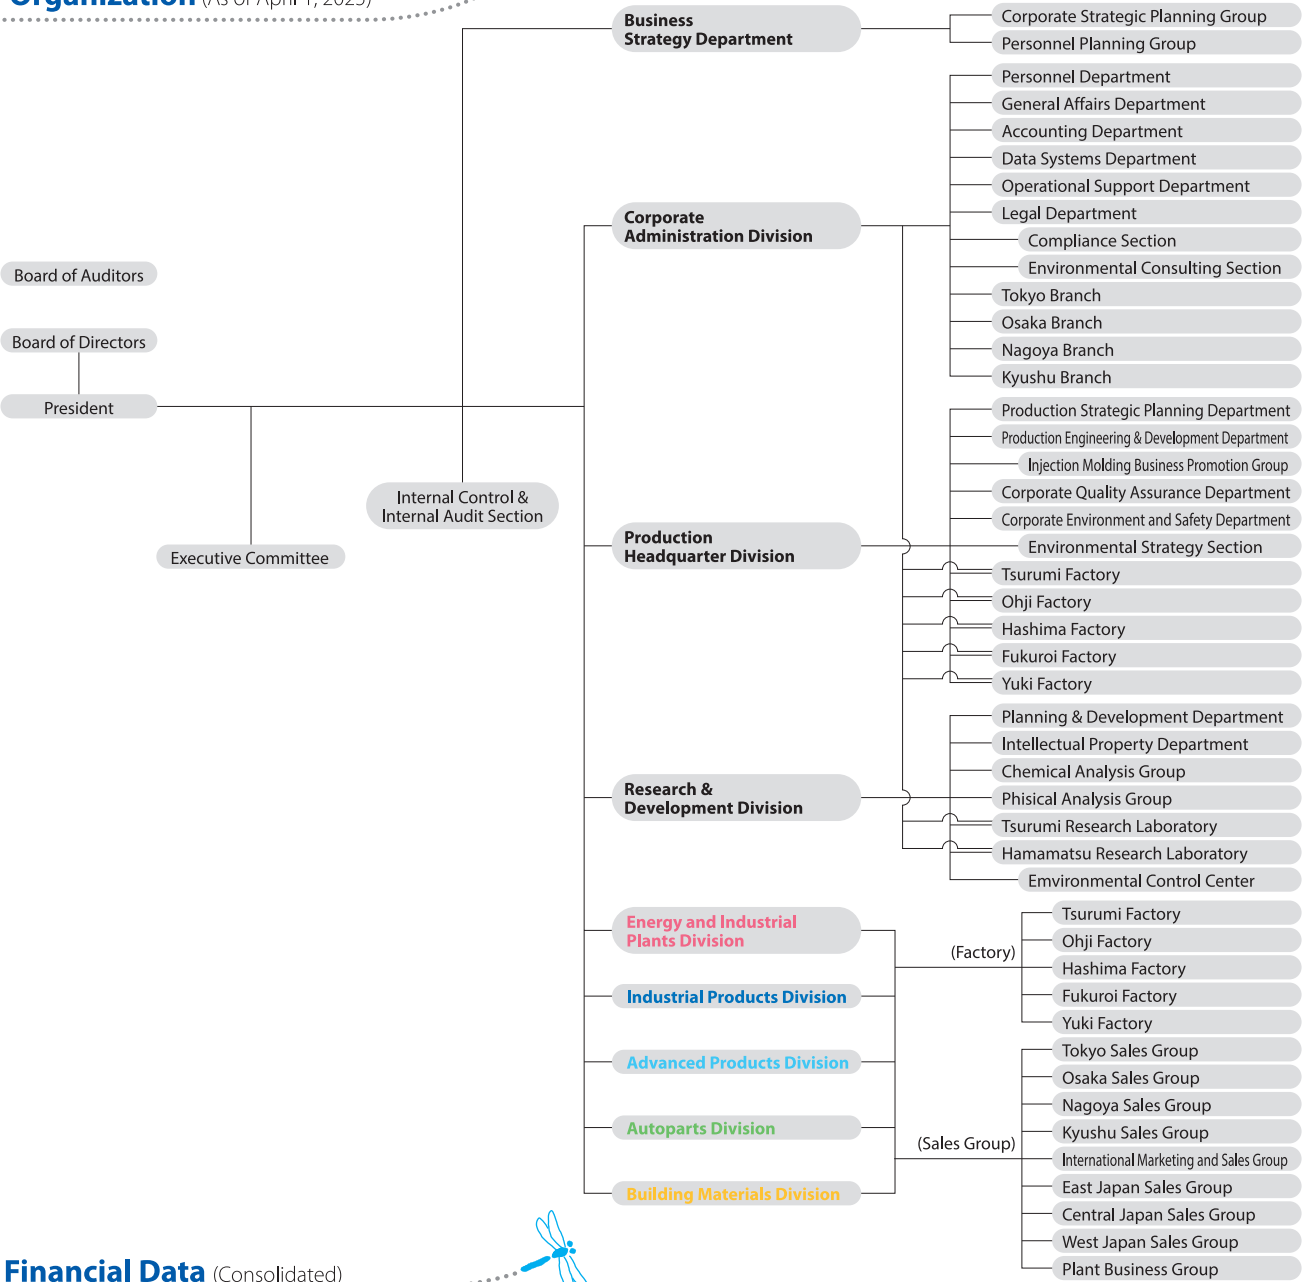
Organization (As of April 1, 2025)

Board of Auditors

Board of Directors

President

Executive Committee

Internal Control & Internal Audit Section

Business Strategy Department

Corporate Strategic Planning Group
Personnel Planning Group

Corporate Administration Division

Personnel Department
General Affairs Department
Accounting Department
Data Systems Department
Operational Support Department
Legal Department
Compliance Section
Environmental Consulting Section
Tokyo Branch
Osaka Branch
Nagoya Branch
Kyushu Branch

Production Headquarter Division

Production Strategic Planning Department
Production Engineering & Development Department
Injection Molding Business Promotion Group
Corporate Quality Assurance Department
Corporate Environment and Safety Department
Environmental Strategy Section
Tsurumi Factory
Ohji Factory
Hashima Factory
Fukuroi Factory
Yuki Factory

Research & Development Division

Planning & Development Department
Intellectual Property Department
Chemical Analysis Group
Phisical Analysis Group
Tsurumi Research Laboratory
Hamamatsu Research Laboratory
Emvironmental Control Center

Energy and Industrial Plants Division
Industrial Products Division
Advanced Products Division
Autoparts Division
Building Materials Division

(Factory)
Tsurumi Factory
Ohji Factory
Hashima Factory
Fukuroi Factory
Yuki Factory

(Sales Group)
Tokyo Sales Group
Osaka Sales Group
Nagoya Sales Group
Kyushu Sales Group
International Marketing and Sales Group
East Japan Sales Group
Central Japan Sales Group
West Japan Sales Group
Plant Business Group

Financial Data (Consolidated)